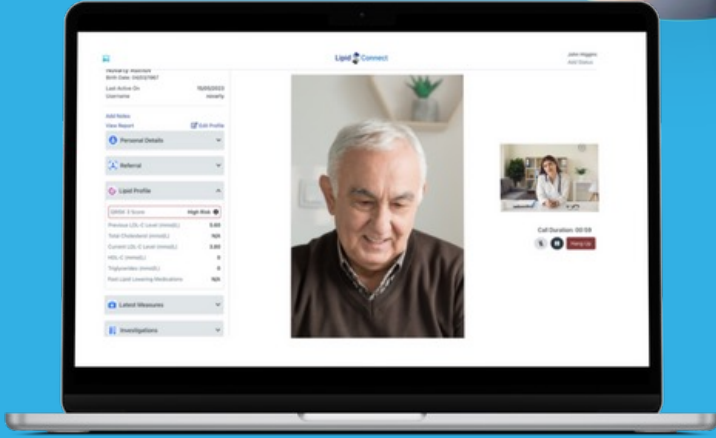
Lipid Connect

John Higgins
Add Status

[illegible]
Birth Date: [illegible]

Last Active On 15/05/2023
Username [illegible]

Add Notes
View Report
Edit Profile

Personal Details

Referral

Lipid Profile

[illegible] Score High Risk
Previous LDL-C Level (mmol/L) 3.00
Total Cholesterol (mmol/L) N/A
Current LDL-C Level (mmol/L) 3.00
HDL-C (mmol/L) 0
Triglycerides (mmol/L) 0
Past Lipid Lowering Medications N/A

Latest Measures

Investigations

Call Duration: 00:59
Hang Up